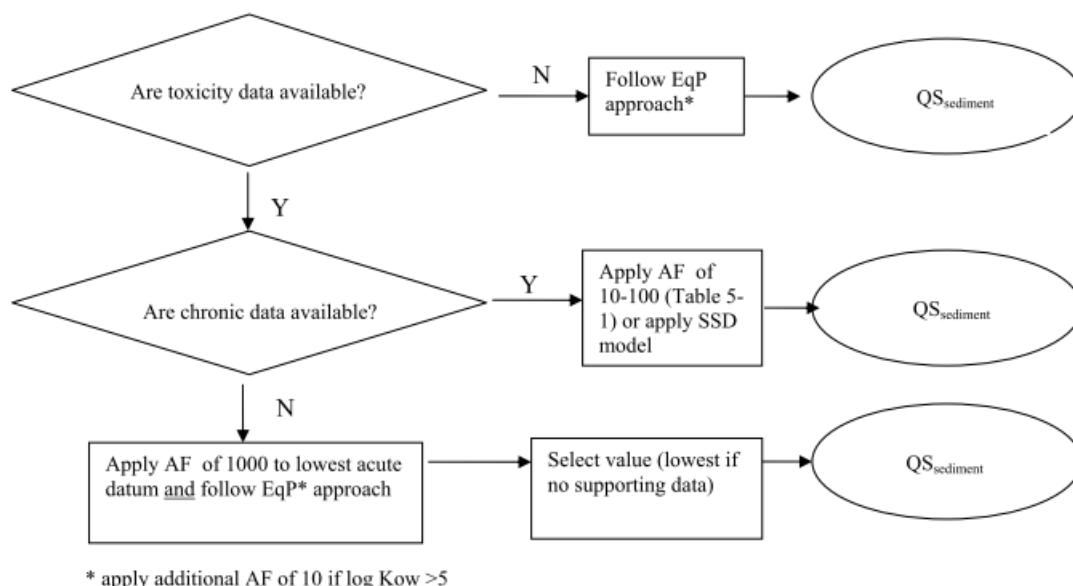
Are toxicity data available?

N

Follow EqP approach*

$QS_{sediment}$

Y

Are chronic data available?

Y

Apply AF of 10-100 (Table 5-1) or apply SSD model

$QS_{sediment}$

N

Apply AF of 1000 to lowest acute datum and follow EqP* approach

Select value (lowest if no supporting data)

$QS_{sediment}$

* apply additional AF of 10 if log Kow >5